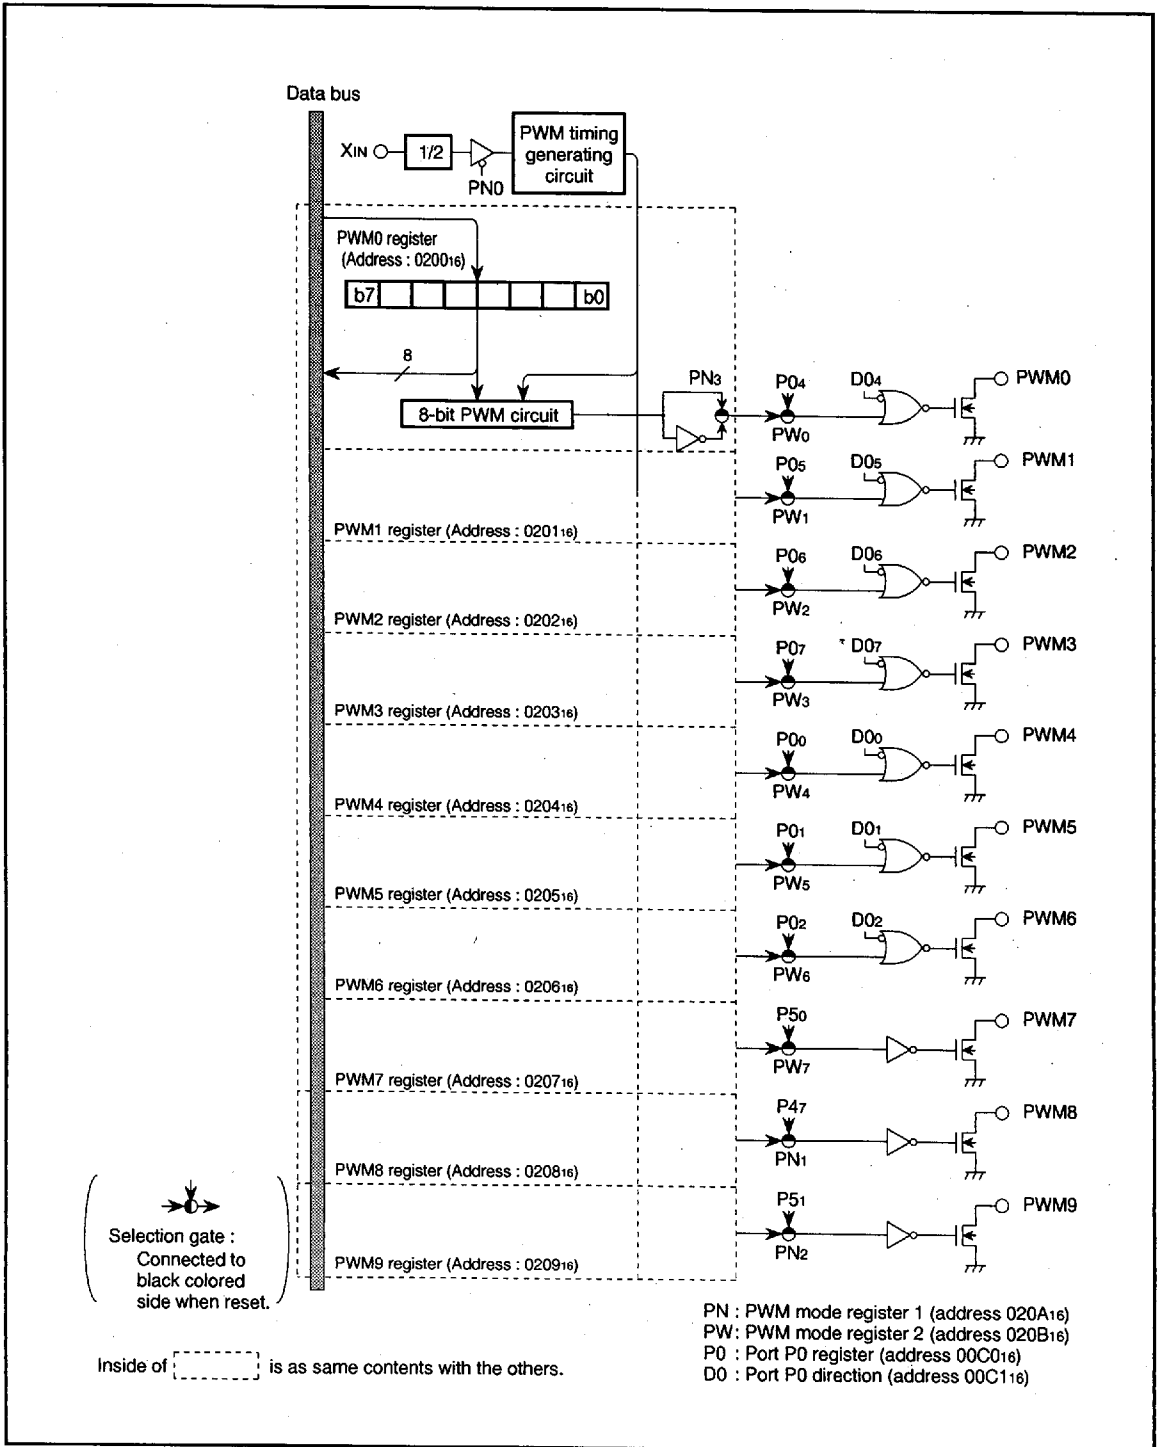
Data bus

$X_{IN}$

1/2

PN0

PWM timing generating circuit

PWM0 register (Address : $0200_{16}$)

b7 b0

8

8-bit PWM circuit

$PN_3$

$P0_4$

$D0_4$

PWM0

$PW_0$

$P0_5$

$D0_5$

PWM1

$PW_1$

PWM1 register (Address : $0201_{16}$)

$P0_6$

$D0_6$

PWM2

$PW_2$

PWM2 register (Address : $0202_{16}$)

$P0_7$

$D0_7$

PWM3

$PW_3$

PWM3 register (Address : $0203_{16}$)

$P0_0$

$D0_0$

PWM4

$PW_4$

PWM4 register (Address : $0204_{16}$)

$P0_1$

$D0_1$

PWM5

$PW_5$

PWM5 register (Address : $0205_{16}$)

$P0_2$

$D0_2$

PWM6

$PW_6$

PWM6 register (Address : $0206_{16}$)

$P5_0$

PWM7

$PW_7$

PWM7 register (Address : $0207_{16}$)

$P4_7$

PWM8

$PN_1$

PWM8 register (Address : $0208_{16}$)

$P5_1$

PWM9

$PN_2$

PWM9 register (Address : $0209_{16}$)

Selection gate : Connected to black colored side when reset.

Inside of [ ] is as same contents with the others.

PN : PWM mode register 1 (address $020A_{16}$)
PW: PWM mode register 2 (address $020B_{16}$)
P0 : Port P0 register (address $00C0_{16}$)
D0 : Port P0 direction (address $00C1_{16}$)